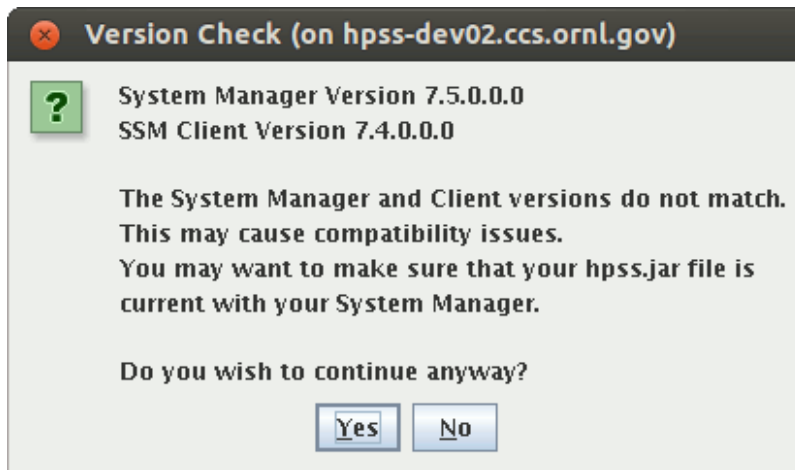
Version Check (on hpss-dev02.ccs.ornl.gov)

?

System Manager Version 7.5.0.0.0
SSM Client Version 7.4.0.0.0

The System Manager and Client versions do not match.
This may cause compatibility issues.
You may want to make sure that your hpss.jar file is current with your System Manager.

Do you wish to continue anyway?

Yes No